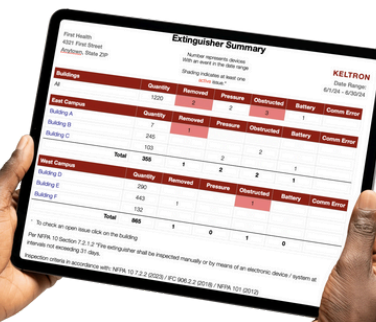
First Health
4321 First Street
Anytown, State ZIP

Extinguisher Summary

Number represents devices
With an event in the date range

Shading indicates at least one active issue

KELTRON
Date Range:
6/1/24 - 6/30/24

| Buildings | Quantity | Removed | Pressure | Obstructed | Battery | Comm Error |
|---|---|---|---|---|---|---|
| All | 1220 | 2 | 2 | 4 | 1 | |

| East Campus | Quantity | Removed | Pressure | Obstructed | Battery | Comm Error |
|---|---|---|---|---|---|---|
| Building A | 7 | 1 | | | | |
| Building B | 245 | | | | | |
| Building C | 103 | | | 2 | | |
| Total | 355 | 1 | 2 | 2 | 1 | |

| West Campus | Quantity | Removed | Pressure | Obstructed | Battery | Comm Error |
|---|---|---|---|---|---|---|
| Building D | 290 | | | | | |
| Building E | 443 | 1 | | | | |
| Building F | 132 | | | | | |
| Total | | 1 | | 0 | | |

* To check an open issue click on the building

Per NFPA 10 Section 7.2.1.2 "Fire extinguisher shall be inspected manually or by means of an electronic device / system at intervals not exceeding 31 days.

Inspection criteria in accordance with NFPA 10 7.2.2 (2023) / IFC 906.2.2 (2018) / NFPA 101 (2012)